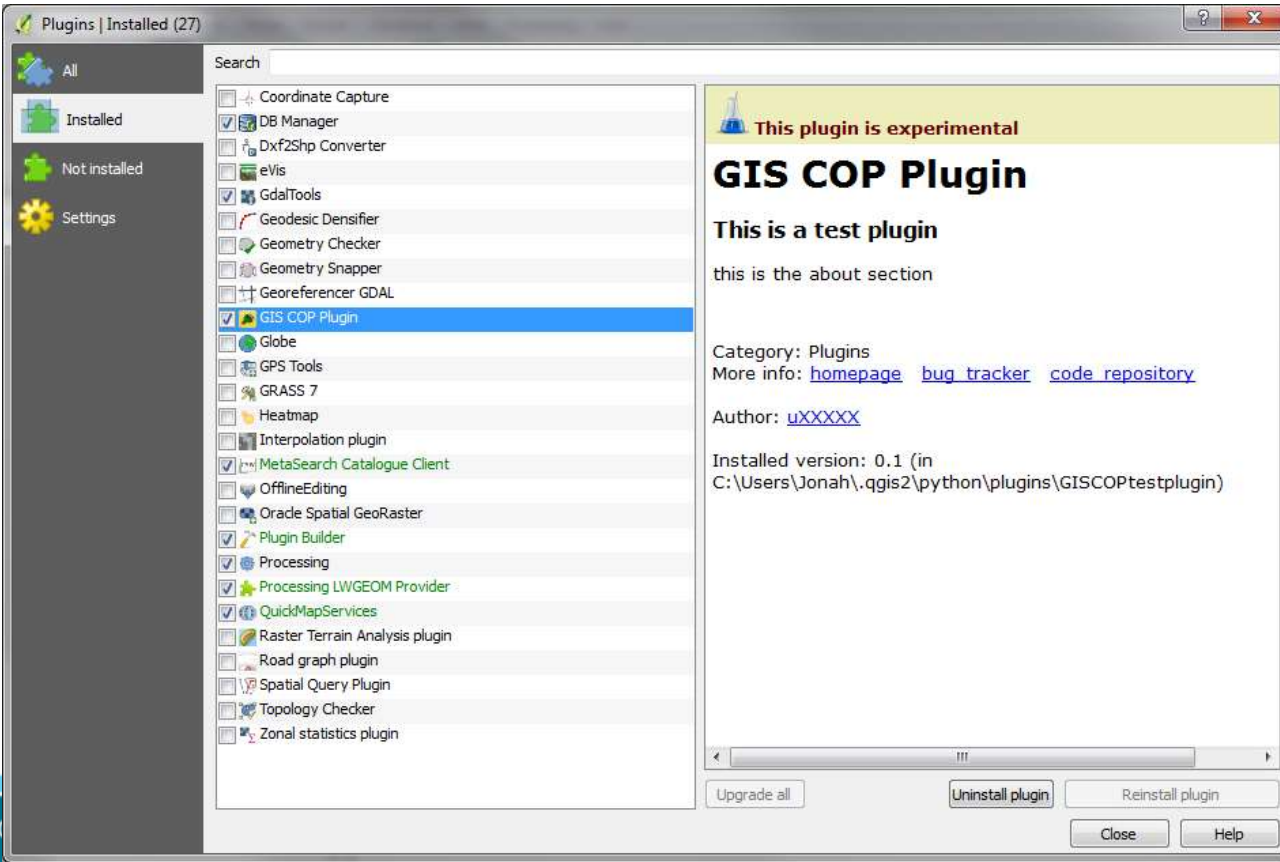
Plugins | Installed (27)

All
Installed
Not installed
Settings

Search

Coordinate Capture
DB Manager
Dxf2Shp Converter
eVis
GdalTools
Geodesic Densifier
Geometry Checker
Geometry Snapper
Georeferencer GDAL
GIS COP Plugin
Globe
GPS Tools
GRASS 7
Heatmap
Interpolation plugin
MetaSearch Catalogue Client
OfflineEditing
Oracle Spatial GeoRaster
Plugin Builder
Processing
Processing LWGEOM Provider
QuickMapServices
Raster Terrain Analysis plugin
Road graph plugin
Spatial Query Plugin
Topology Checker
Zonal statistics plugin

This plugin is experimental

GIS COP Plugin

This is a test plugin

this is the about section

Category: Plugins
More info: homepage bug tracker code repository

Author: uXXXXX

Installed version: 0.1 (in C:\Users\Jonah\.qgis2\python\plugins\GISCOPtestplugin)

Upgrade all
Uninstall plugin
Reinstall plugin
Close
Help